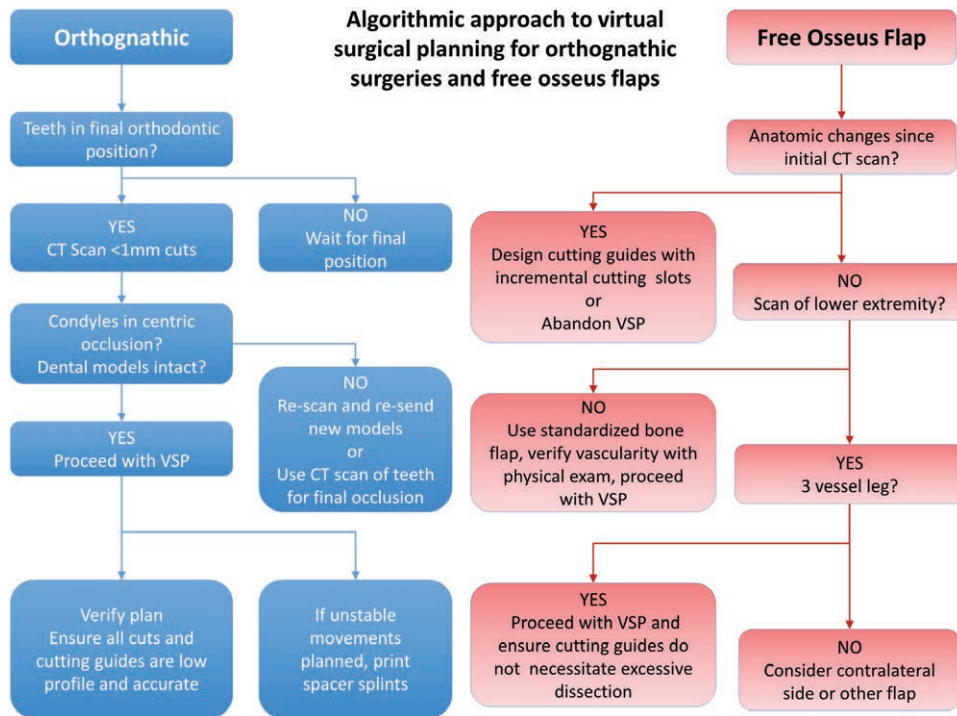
Algorithmic approach to virtual surgical planning for orthognathic surgeries and free osseus flaps

Orthognathic

Teeth in final orthodontic position?

YES
CT Scan <1mm cuts

NO
Wait for final position

Condyles in centric occlusion?
Dental models intact?

NO
Re-scan and re-send new models
or
Use CT scan of teeth for final occlusion

YES
Proceed with VSP

Verify plan
Ensure all cuts and cutting guides are low profile and accurate

If unstable movements planned, print spacer splints

Free Osseus Flap

Anatomic changes since initial CT scan?

YES
Design cutting guides with incremental cutting slots
or
Abandon VSP

NO
Scan of lower extremity?

NO
Use standardized bone flap, verify vascularity with physical exam, proceed with VSP

YES
3 vessel leg?

YES
Proceed with VSP and ensure cutting guides do not necessitate excessive dissection

NO
Consider contralateral side or other flap